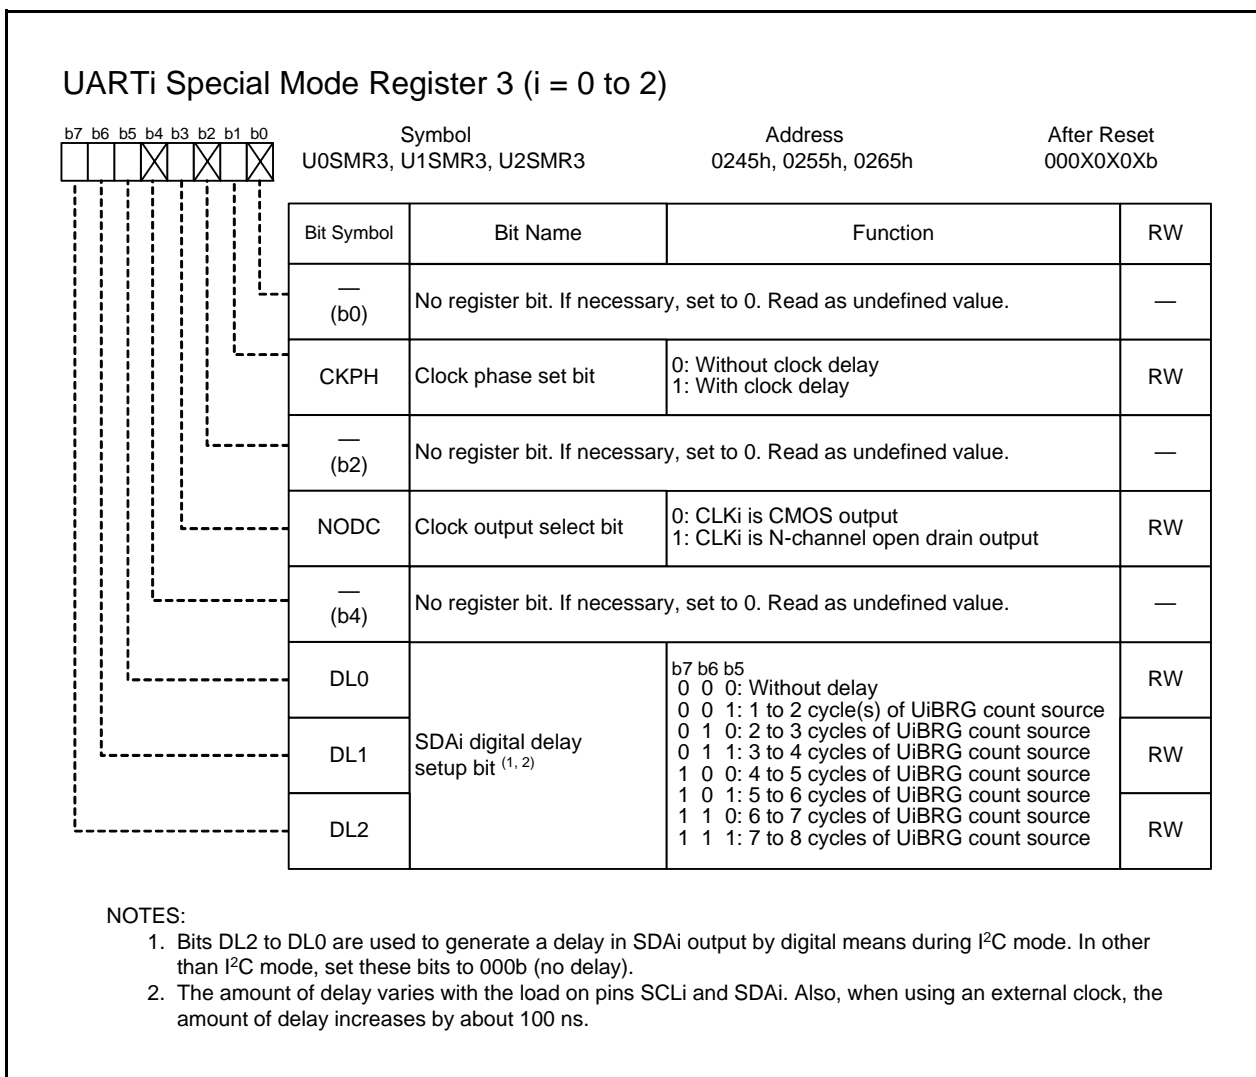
UARTi Special Mode Register 3 (i = 0 to 2)

b7 b6 b5 b4 b3 b2 b1 b0

| Symbol | Address | After Reset |
|---|---|---|
| U0SMR3, U1SMR3, U2SMR3 | 0245h, 0255h, 0265h | 000X0X0Xb |

| Bit Symbol | Bit Name | Function | RW |
|---|---|---|---|
| — (b0) | No register bit. If necessary, set to 0. Read as undefined value. | | — |
| CKPH | Clock phase set bit | 0: Without clock delay 1: With clock delay | RW |
| — (b2) | No register bit. If necessary, set to 0. Read as undefined value. | | — |
| NODC | Clock output select bit | 0: CLKi is CMOS output 1: CLKi is N-channel open drain output | RW |
| — (b4) | No register bit. If necessary, set to 0. Read as undefined value. | | — |
| DL0 | SDAi digital delay setup bit $^{(1, 2)}$ | b7 b6 b5 0 0 0: Without delay 0 0 1: 1 to 2 cycle(s) of UiBRG count source 0 1 0: 2 to 3 cycles of UiBRG count source 0 1 1: 3 to 4 cycles of UiBRG count source 1 0 0: 4 to 5 cycles of UiBRG count source 1 0 1: 5 to 6 cycles of UiBRG count source 1 1 0: 6 to 7 cycles of UiBRG count source 1 1 1: 7 to 8 cycles of UiBRG count source | RW |
| DL1 | | | RW |
| DL2 | | | RW |

NOTES:
1. Bits DL2 to DL0 are used to generate a delay in SDAi output by digital means during I$^2$C mode. In other than I$^2$C mode, set these bits to 000b (no delay).
2. The amount of delay varies with the load on pins SCLi and SDAi. Also, when using an external clock, the amount of delay increases by about 100 ns.